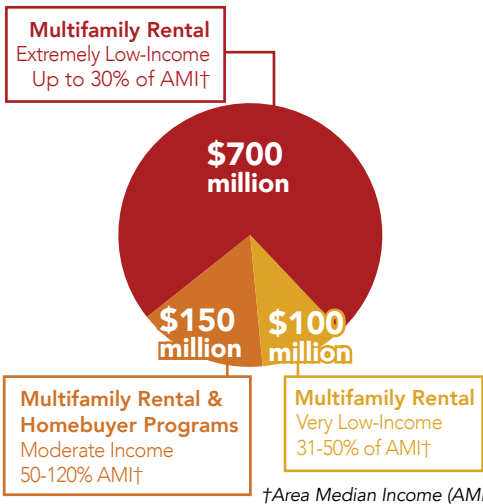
Multifamily Rental
Extremely Low-Income
Up to 30% of AMI†

$700
million

$150
million

$100
million

Multifamily Rental & Homebuyer Programs
Moderate Income
50-120% AMI†

Multifamily Rental
Very Low-Income
31-50% of AMI†

†Area Median Income (AM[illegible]